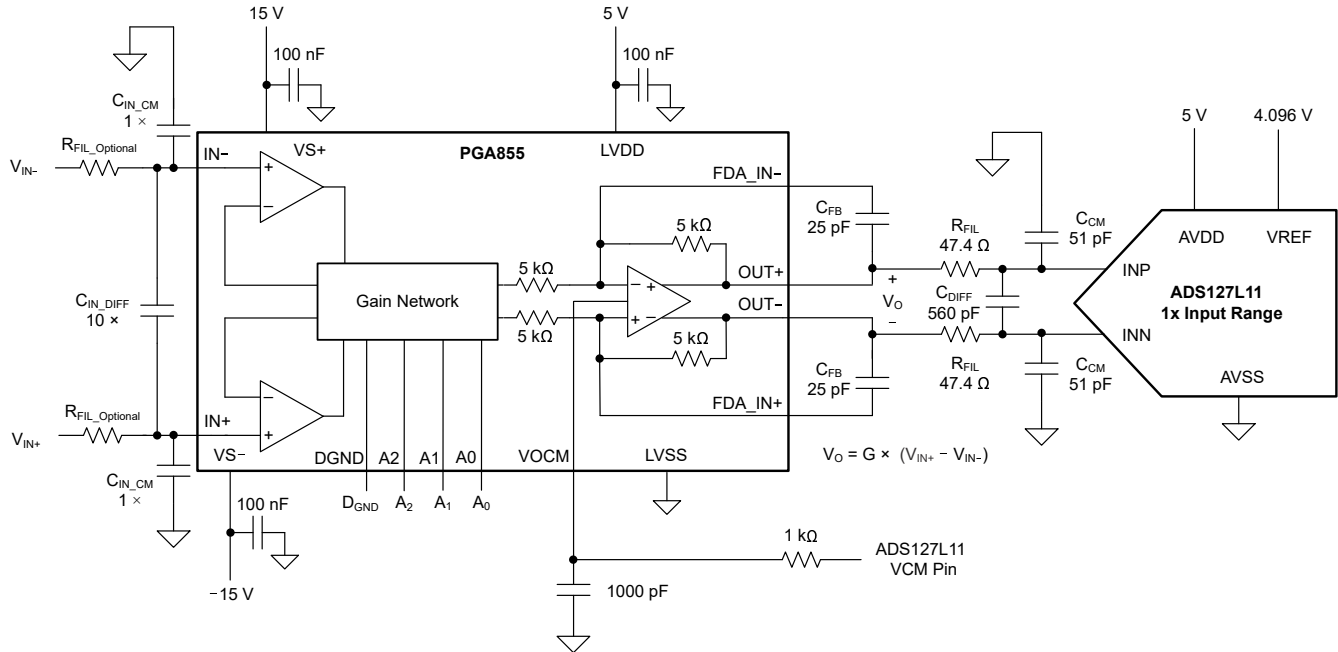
15 V

5 V

100 nF

100 nF

$C_{IN\_CM}$
1 ×

$R_{FIL\_Optional}$

$V_{IN-}$

IN−

VS+

PGA855

LVDD

FDA_IN−

5 V

4.096 V

$C_{FB}$
25 pF

5 kΩ

$R_{FIL}$
47.4 Ω

$C_{CM}$
51 pF

AVDD

VREF

Gain Network

5 kΩ

OUT+

+

INP

$C_{IN\_DIFF}$
10 ×

5 kΩ

OUT−

$V_O$

$C_{DIFF}$
560 pF

ADS127L11
1x Input Range

5 kΩ

−

INN

$C_{FB}$
25 pF

$R_{FIL}$
47.4 Ω

$C_{CM}$
51 pF

AVSS

$R_{FIL\_Optional}$

FDA_IN+

IN+

$V_{IN+}$

VS−

DGND

A2

A1

A0

VOCM

LVSS

$V_O = G × (V_{IN+} − V_{IN−})$

$C_{IN\_CM}$
1 ×

100 nF

$D_{GND}$

$A_2$

$A_1$

$A_0$

1 kΩ

ADS127L11
VCM Pin

−15 V

1000 pF